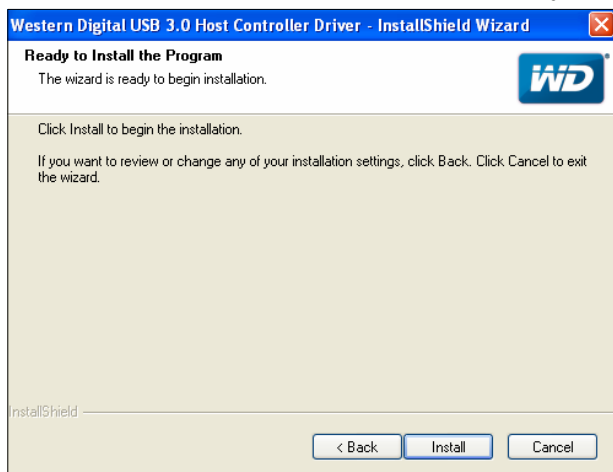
Western Digital USB 3.0 Host Controller Driver - InstallShield Wizard

Ready to Install the Program
The wizard is ready to begin installation.

WD

Click Install to begin the installation.

If you want to review or change any of your installation settings, click Back. Click Cancel to exit the wizard.

InstallShield

< Back | Install | Cancel